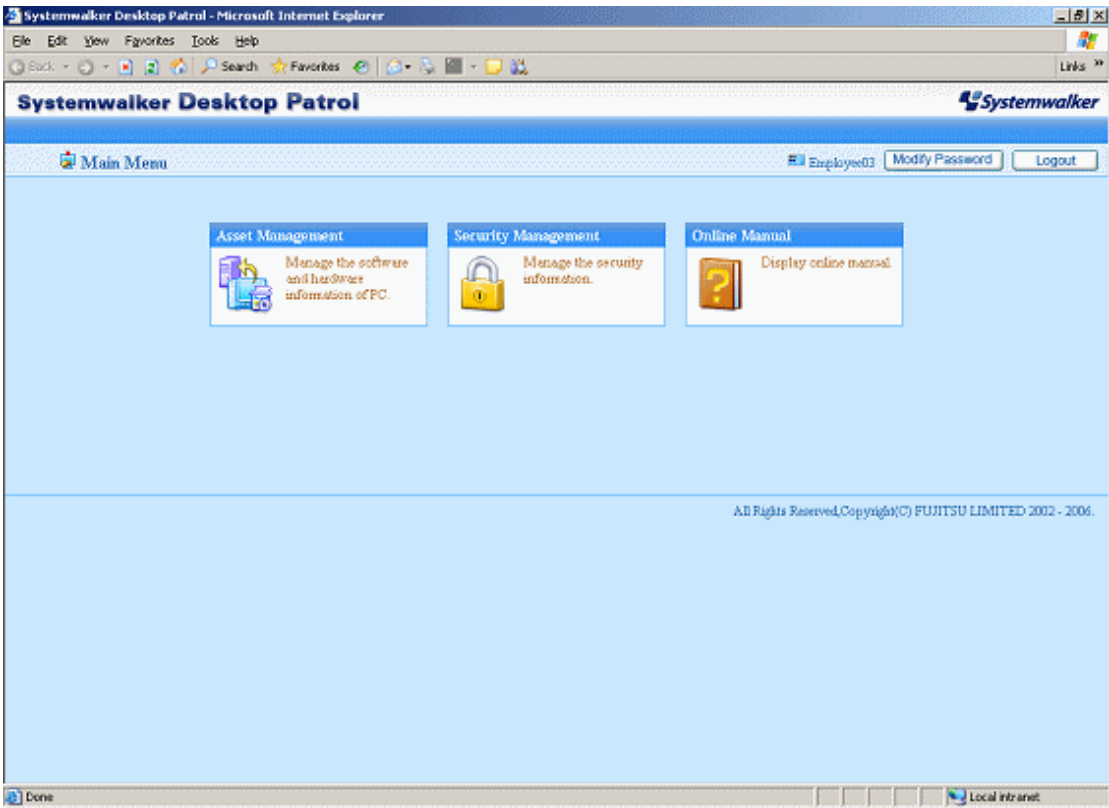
Systemwalker Desktop Patrol - Microsoft Internet Explorer

File Edit View Favorites Tools Help

Back Search Favorites

Links »

Systemwalker Desktop Patrol

Systemwalker

Main Menu

Employee03 Modify Password Logout

Asset Management

Manage the software and hardware information of PC.

Security Management

Manage the security information.

Online Manual

Display online manual.

All Rights Reserved,Copyright(C) FUJITSU LIMITED 2002 - 2006.

Done

Local intranet